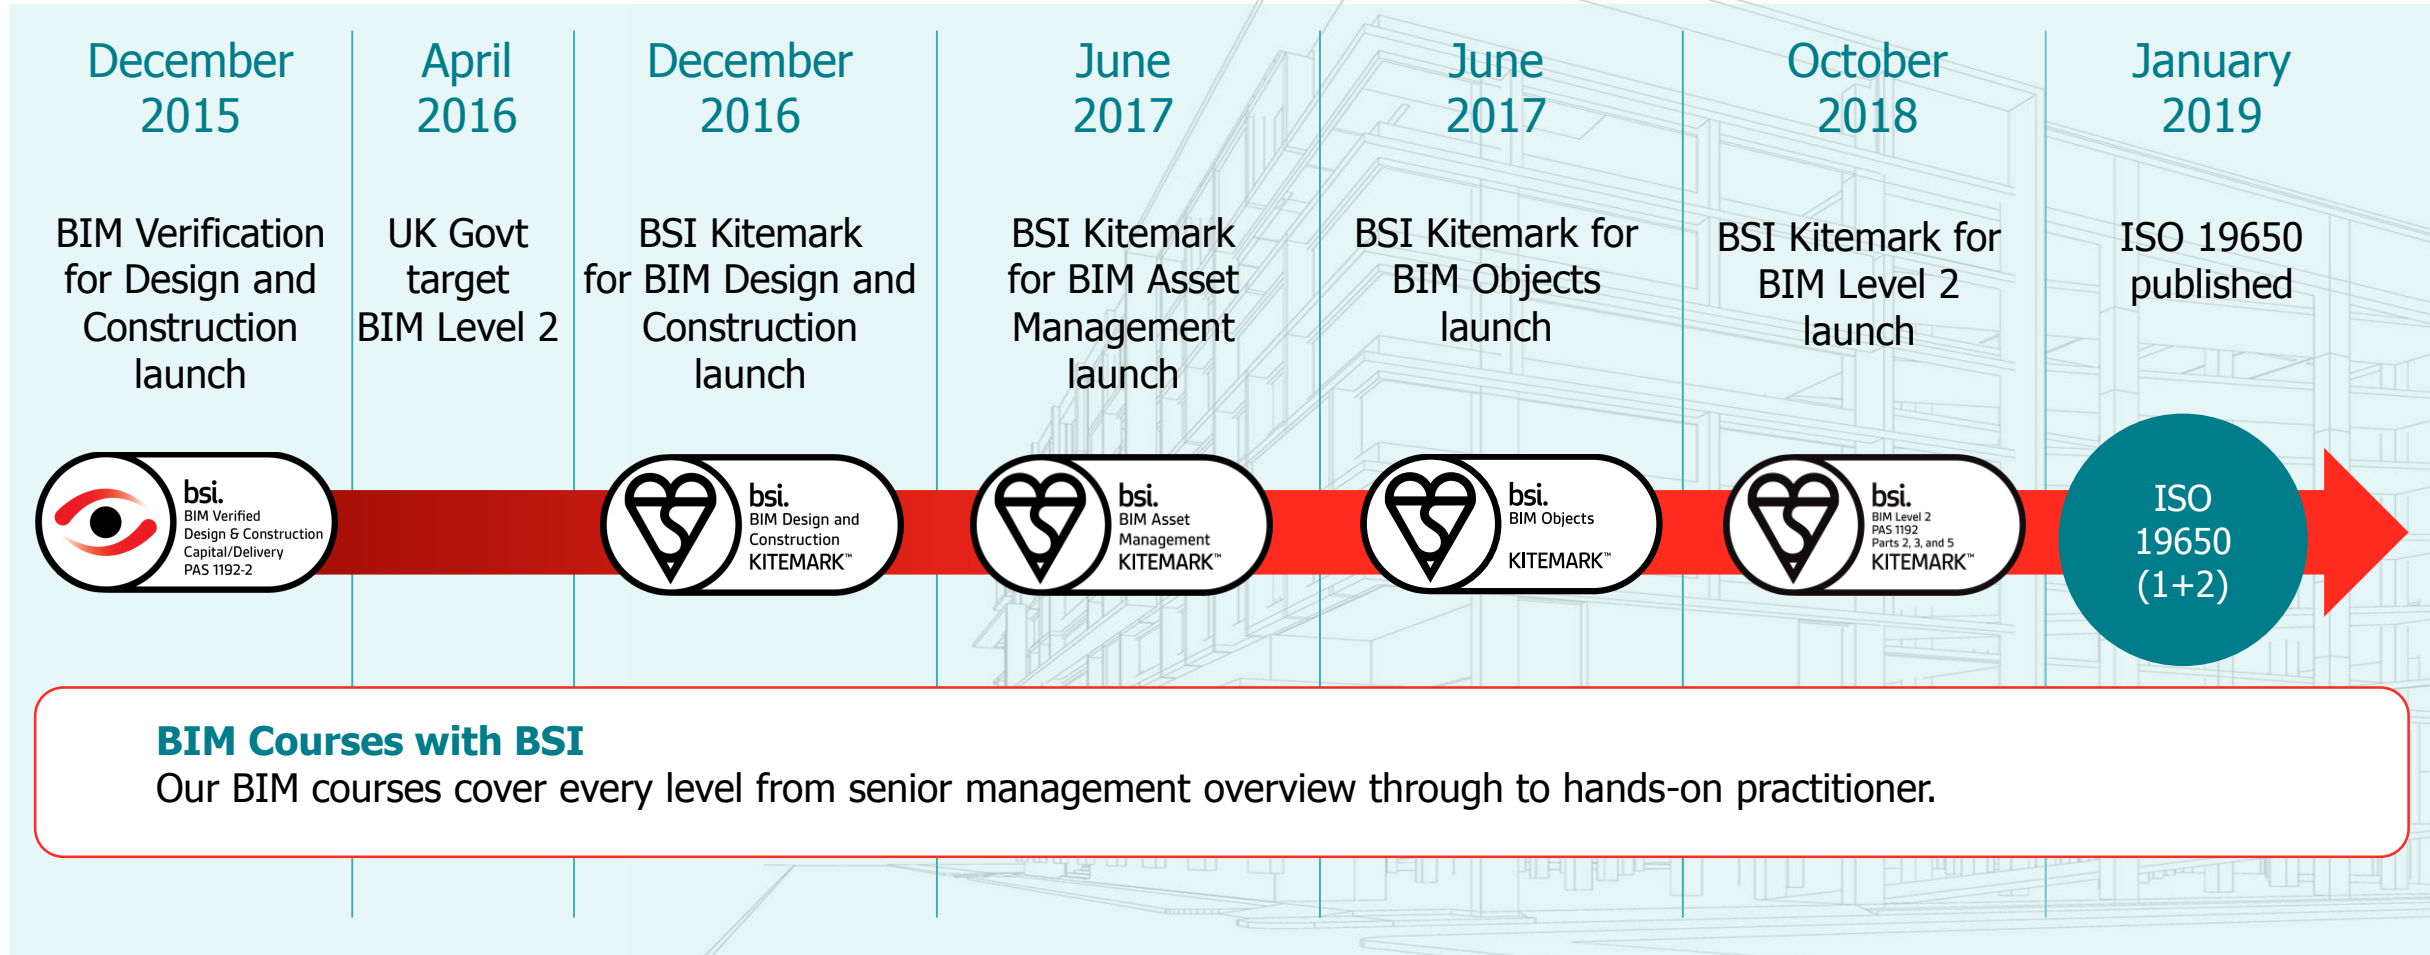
December 2015

BIM Verification for Design and Construction launch

bsi.
BIM Verified
Design & Construction
Capital/Delivery
PAS 1192-2

April 2016

UK Govt target BIM Level 2

December 2016

BSI Kitemark for BIM Design and Construction launch

bsi.
BIM Design and Construction
KITEMARK™

June 2017

BSI Kitemark for BIM Asset Management launch

bsi.
BIM Asset Management
KITEMARK™

June 2017

BSI Kitemark for BIM Objects launch

bsi.
BIM Objects
KITEMARK™

October 2018

BSI Kitemark for BIM Level 2 launch

bsi.
BIM Level 2
PAS 1192
Parts 2, 3, and 5
KITEMARK™

January 2019

ISO 19650 published

ISO 19650 (1+2)

BIM Courses with BSI
Our BIM courses cover every level from senior management overview through to hands-on practitioner.